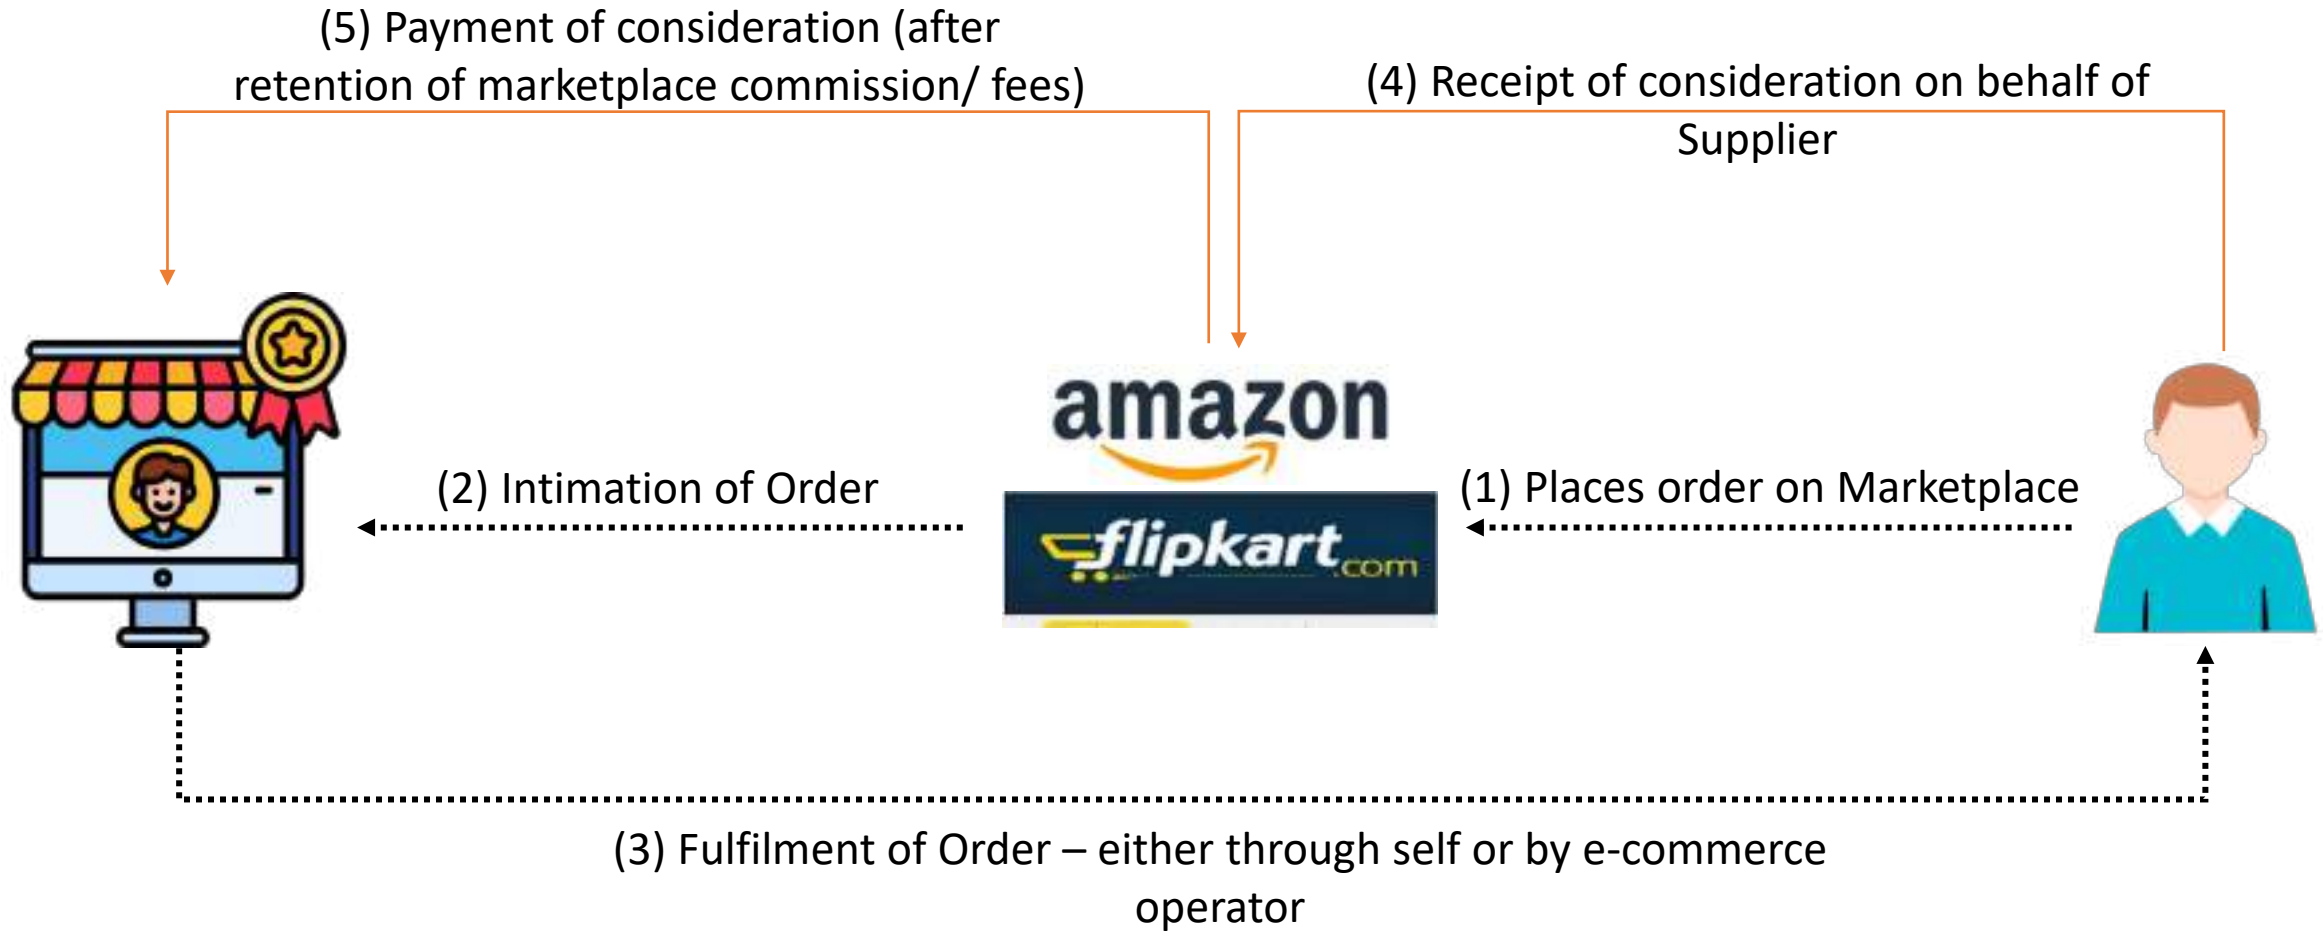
(5) Payment of consideration (after retention of marketplace commission/ fees)

(4) Receipt of consideration on behalf of Supplier

amazon

flipkart.com

(2) Intimation of Order

(1) Places order on Marketplace

(3) Fulfilment of Order – either through self or by e-commerce operator